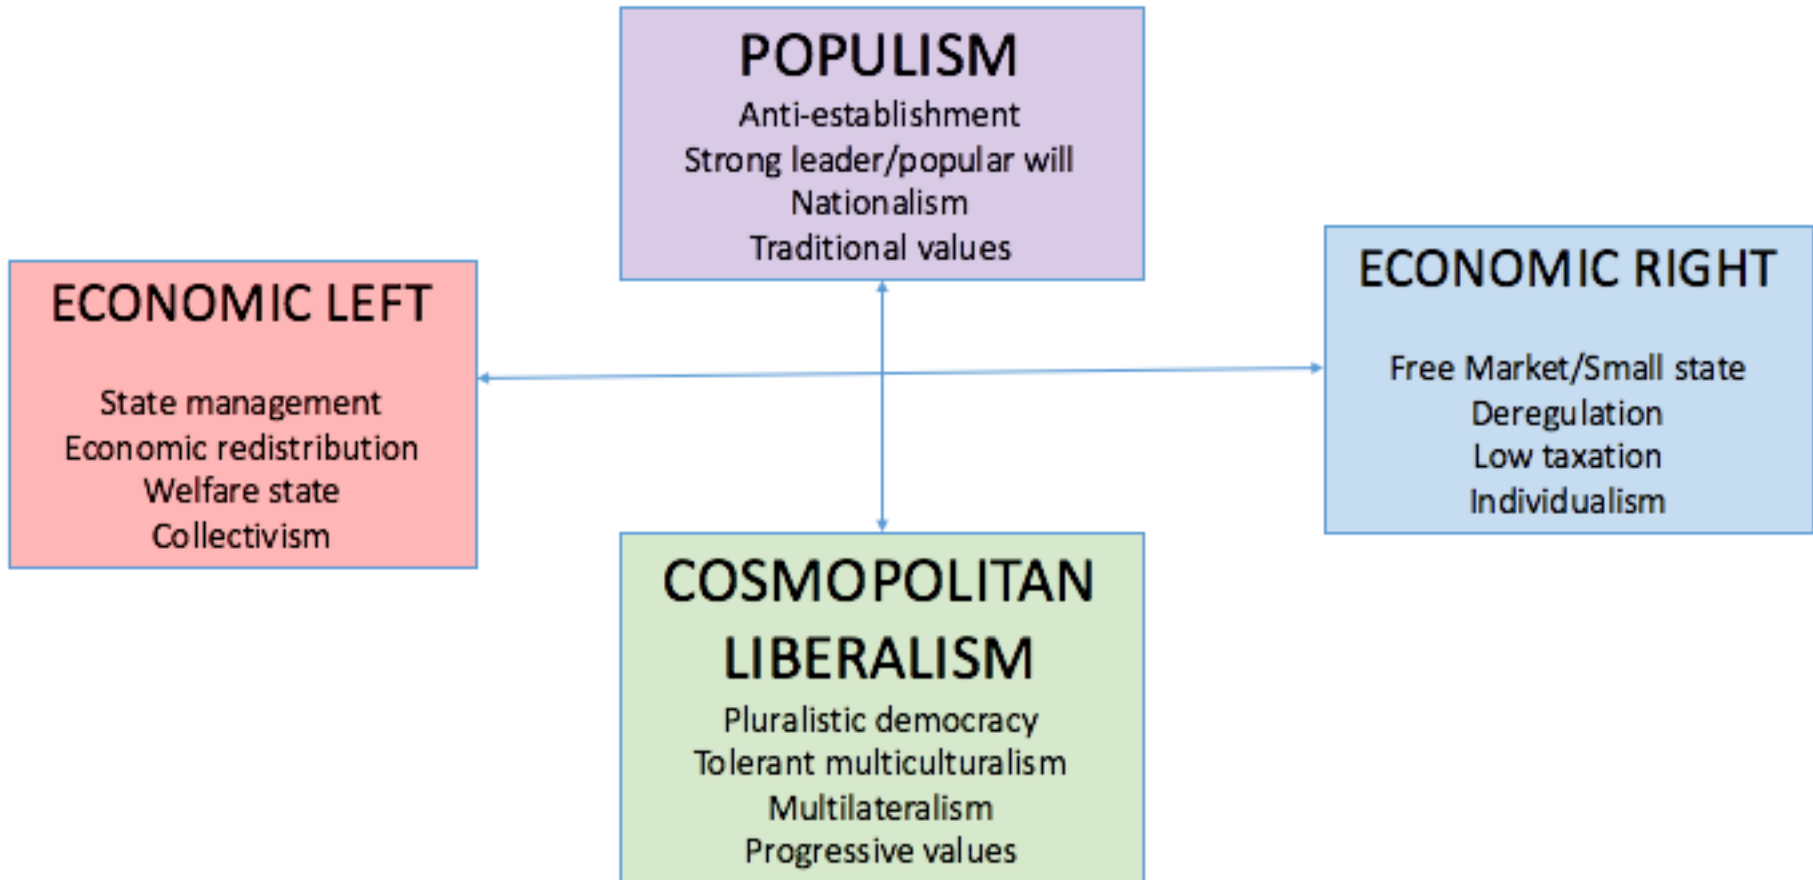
POPULISM
Anti-establishment
Strong leader/popular will
Nationalism
Traditional values

ECONOMIC LEFT
State management
Economic redistribution
Welfare state
Collectivism

ECONOMIC RIGHT
Free Market/Small state
Deregulation
Low taxation
Individualism

COSMOPOLITAN LIBERALISM
Pluralistic democracy
Tolerant multiculturalism
Multilateralism
Progressive values